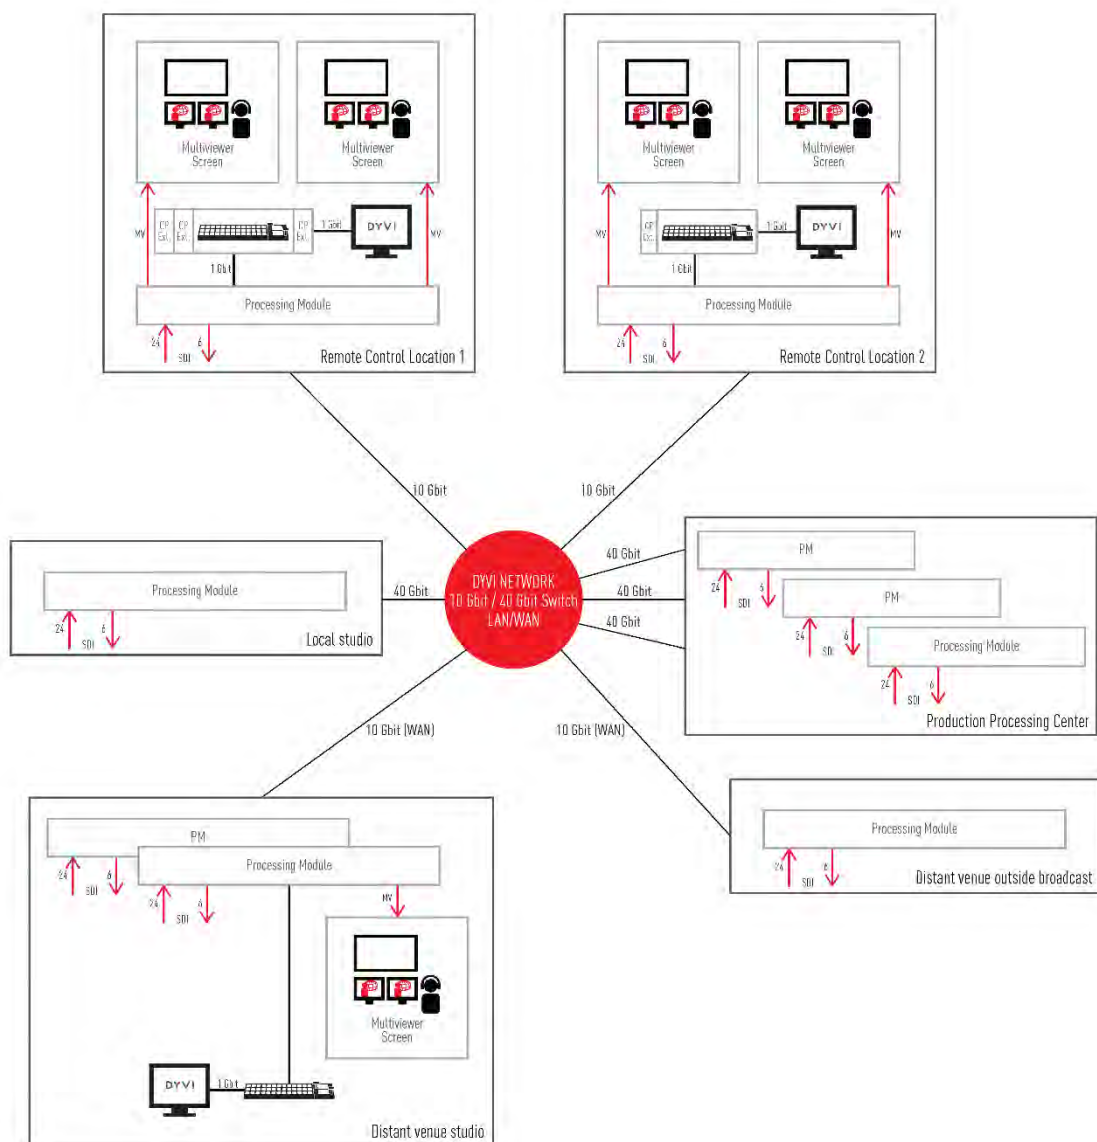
Multiviewer Screen

Multiviewer Screen

MV

CP Ext.

CP Ext.

CP Ext.

1 Gbit

DYVI

MV

1 Gbit

Processing Module

24

6

SDI

Remote Control Location 1

Multiviewer Screen

Multiviewer Screen

MV

CP Ext.

1 Gbit

DYVI

MV

1 Gbit

Processing Module

24

6

SDI

Remote Control Location 2

10 Gbit

10 Gbit

Processing Module

24

6

SDI

Local studio

40 Gbit

DYVI NETWORK
10 Gbit / 40 Gbit Switch
LAN/WAN

40 Gbit

40 Gbit

40 Gbit

PM

24

6

SDI

PM

24

6

SDI

Processing Module

24

6

SDI

Production Processing Center

10 Gbit (WAN)

10 Gbit (WAN)

PM

24

6

SDI

Processing Module

24

6

SDI

MV

Multiviewer Screen

DYVI

1 Gbit

Distant venue studio

Processing Module

24

6

SDI

Distant venue outside broadcast